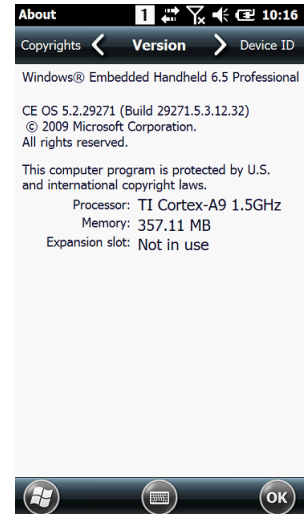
About 1 10:16

Copyrights Version Device ID

Windows® Embedded Handheld 6.5 Professional

CE OS 5.2.29271 (Build 29271.5.3.12.32)
© 2009 Microsoft Corporation.
All rights reserved.

This computer program is protected by U.S. and international copyright laws.

Processor: TI Cortex-A9 1.5GHz
Memory: 357.11 MB
Expansion slot: Not in use

ok